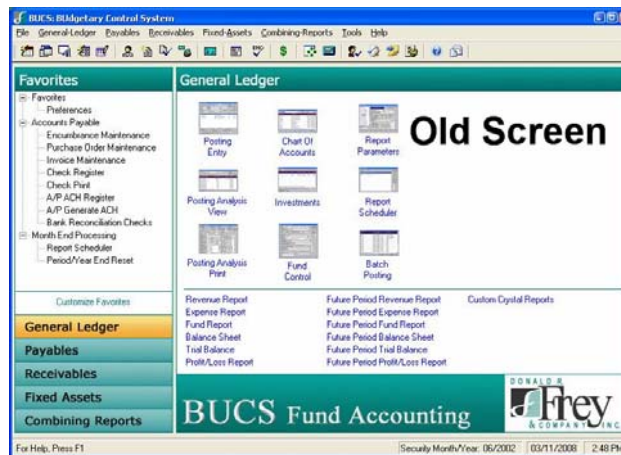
BUCS: BUdgetary Control System

File General-Ledger Payables Receivables Fixed-Assets Combining-Reports Tools Help

Favorites

Favorites
Preferences
Accounts Payable
Encumbrance Maintenance
Purchase Order Maintenance
Invoice Maintenance
Check Register
Check Print
A/P ACH Register
A/P Generate ACH
Bank Reconciliation Checks
Month End Processing
Report Scheduler
Period/Year End Reset

Customize Favorites

General Ledger
Payables
Receivables
Fixed Assets
Combining Reports

General Ledger

Posting Entry
Chart Of Accounts
Report Parameters
Old Screen
Posting Analysis View
Investments
Report Scheduler
Posting Analysis Print
Fund Control
Batch Posting

Revenue Report
Expense Report
Fund Report
Balance Sheet
Trial Balance
Profit/Loss Report

Future Period Revenue Report
Future Period Expense Report
Future Period Fund Report
Future Period Balance Sheet
Future Period Trial Balance
Future Period Profit/Loss Report

Custom Crystal Reports

BUCS Fund Accounting

DONALD R.
Frey
& COMPANY INC.

For Help, Press F1
Security Month/Year: 06/2002
03/11/2008
2:48 PM